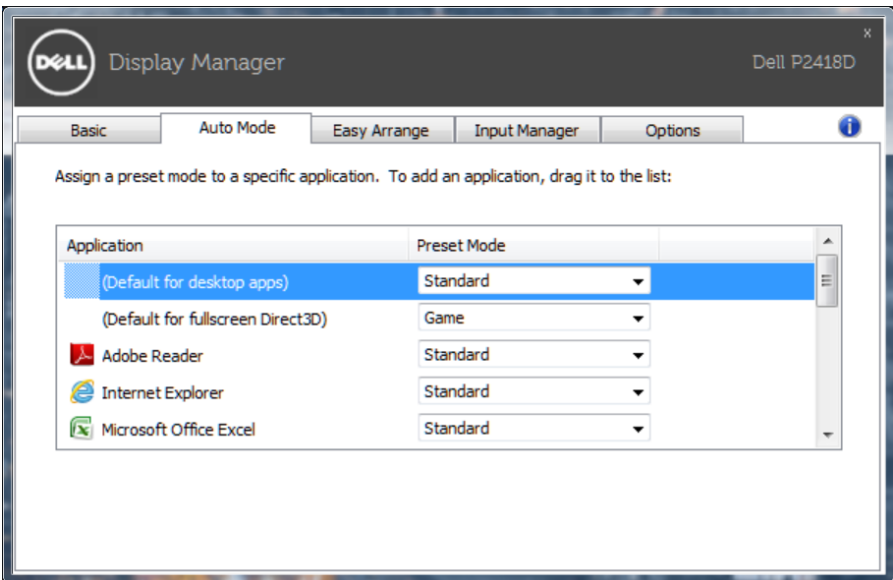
DELL Display Manager Dell P2418D x

Basic | Auto Mode | Easy Arrange | Input Manager | Options

Assign a preset mode to a specific application. To add an application, drag it to the list:

| Application | Preset Mode |
|---|---|
| (Default for desktop apps) | Standard |
| (Default for fullscreen Direct3D) | Game |
| Adobe Reader | Standard |
| Internet Explorer | Standard |
| Microsoft Office Excel | Standard |